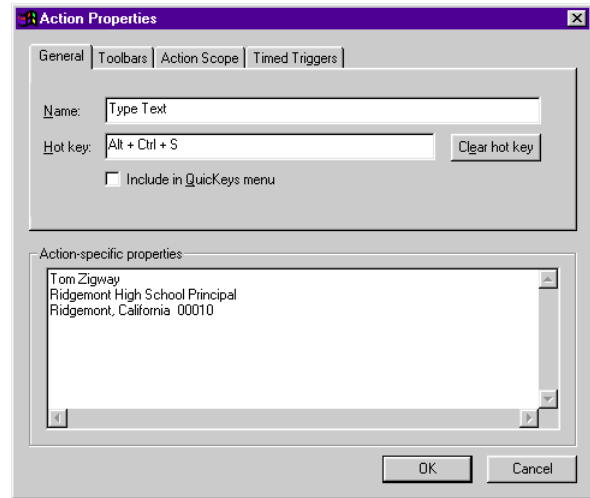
Action Properties

General | Toolbars | Action Scope | Timed Triggers

Name: Type Text

Hot key: Alt + Ctrl + S

Clear hot key

Include in QuicKeys menu

Action-specific properties

Tom Zigway
Ridgemont High School Principal
Ridgemont, California 00010

OK

Cancel